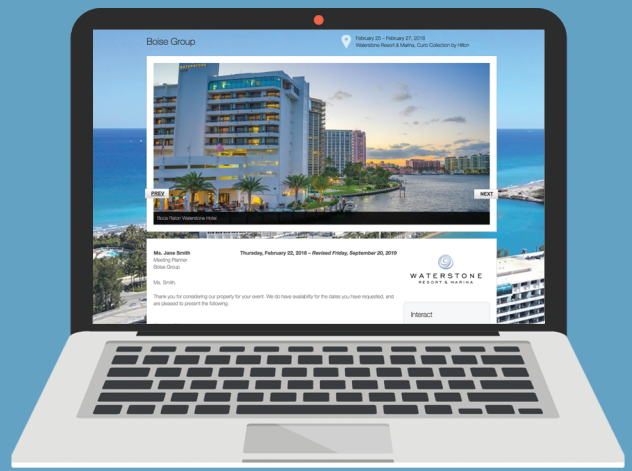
Boise Group

February 23 – February 27, 2019
Waterstone Resort & Marina, Curio Collection by Hilton

PREV

NEXT

Boca Raton Waterstone Hotel

Ms. Jane Smith
Meeting Planner
Boise Group

Thursday, February 22, 2018 – Revised Friday, September 20, 2019

WATERSTONE
RESORT & MARINA

Ms. Smith,

Thank you for considering our property for your event. We do have availability for the dates you have requested, and are pleased to present the following.

Interact